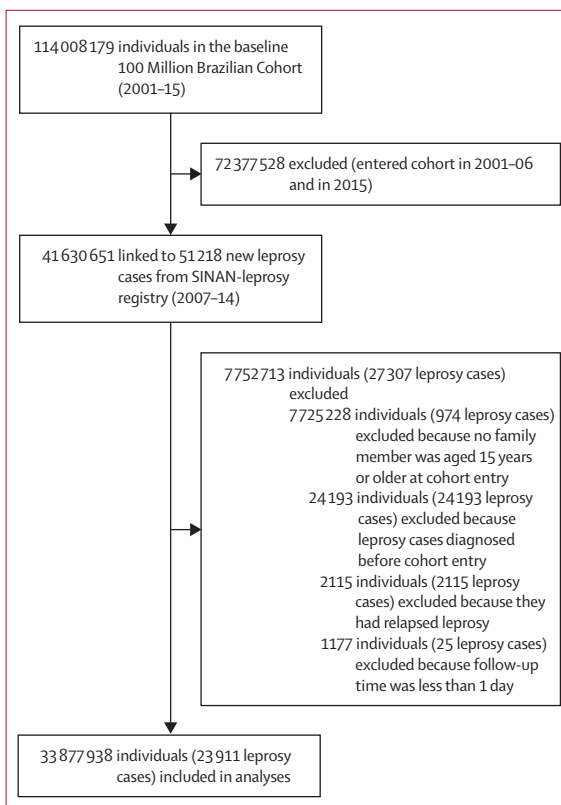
114 008 179 individuals in the baseline 100 Million Brazilian Cohort (2001–15)

72 377 528 excluded (entered cohort in 2001–06 and in 2015)

41 630 651 linked to 51 218 new leprosy cases from SINAN-leprosy registry (2007–14)

7 752 713 individuals (27 307 leprosy cases) excluded
7 725 228 individuals (974 leprosy cases) excluded because no family member was aged 15 years or older at cohort entry
24 193 individuals (24 193 leprosy cases) excluded because leprosy cases diagnosed before cohort entry
2115 individuals (2115 leprosy cases) excluded because they had relapsed leprosy
1177 individuals (25 leprosy cases) excluded because follow-up time was less than 1 day

33 877 938 individuals (23 911 leprosy cases) included in analyses